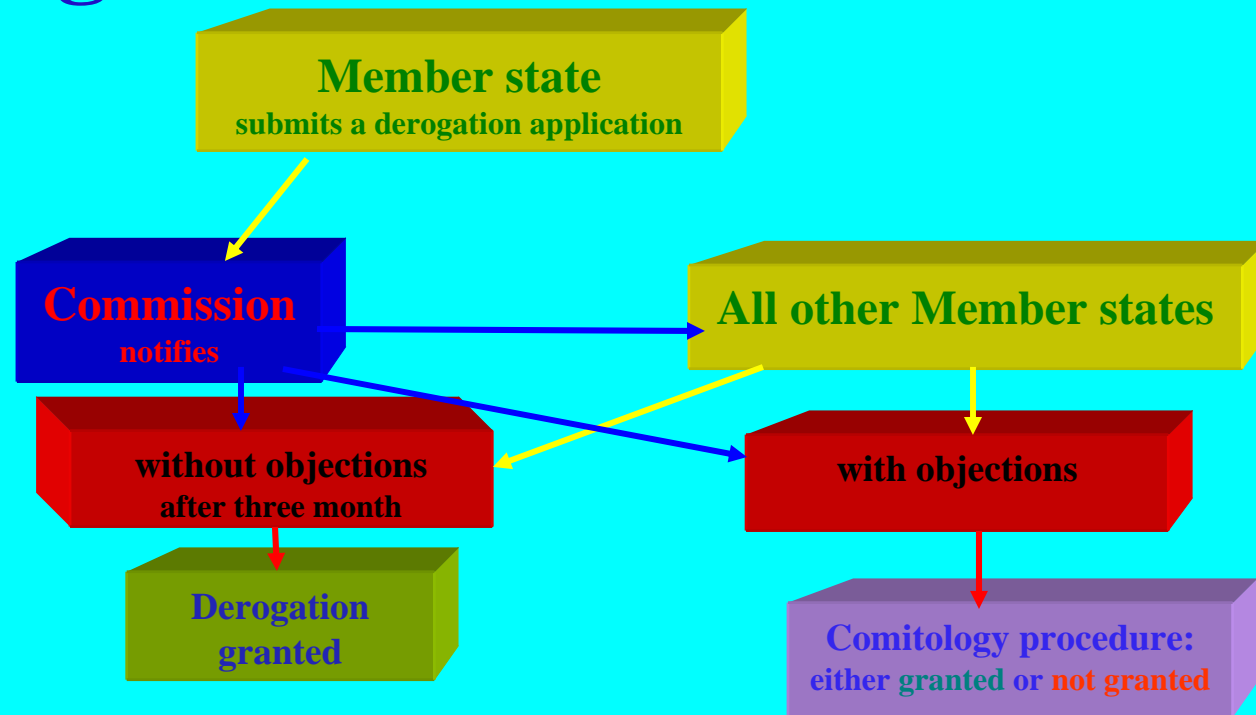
Member state
submits a derogation application

Commission
notifies

All other Member states

without objections
after three month

with objections

Derogation
granted

Comitology procedure:
either granted or not granted